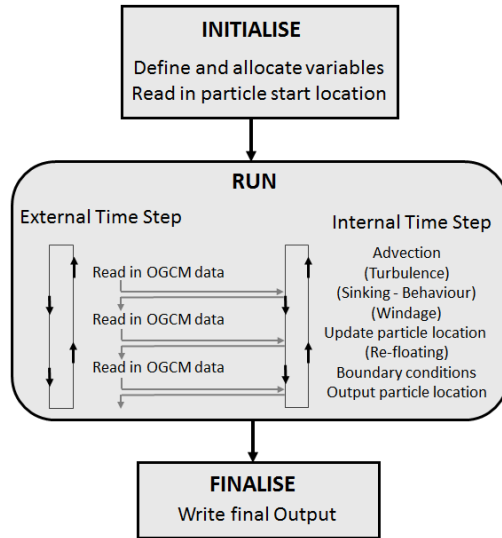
INITIALISE

Define and allocate variables
Read in particle start location

RUN

External Time Step

Read in OGCM data

Read in OGCM data

Read in OGCM data

Internal Time Step

Advection
(Turbulence)
(Sinking - Behaviour)
(Windage)
Update particle location
(Re-floating)
Boundary conditions
Output particle location

FINALISE

Write final Output